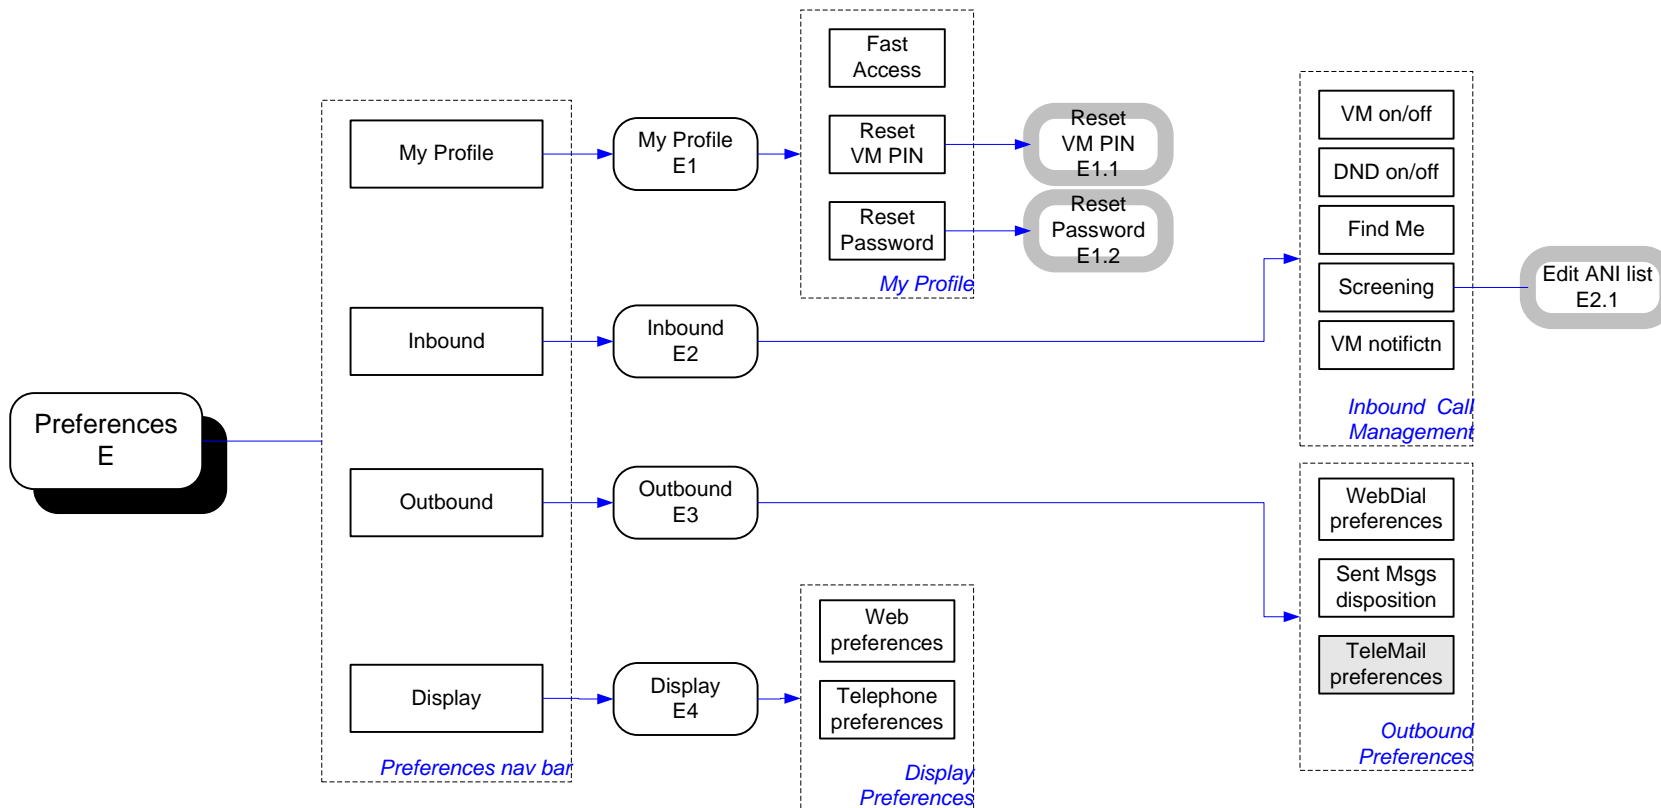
Preferences
E

My Profile

Inbound

Outbound

Display

Preferences nav bar

My Profile
E1

Inbound
E2

Outbound
E3

Display
E4

Fast
Access

Reset
VM PIN

Reset
Password

My Profile

Reset
VM PIN
E1.1

Reset
Password
E1.2

Web
preferences

Telephone
preferences

Display
Preferences

VM on/off

DND on/off

Find Me

Screening

VM notifictn

Inbound Call
Management

Edit ANI list
E2.1

WebDial
preferences

Sent Msgs
disposition

TeleMail
preferences

Outbound
Preferences